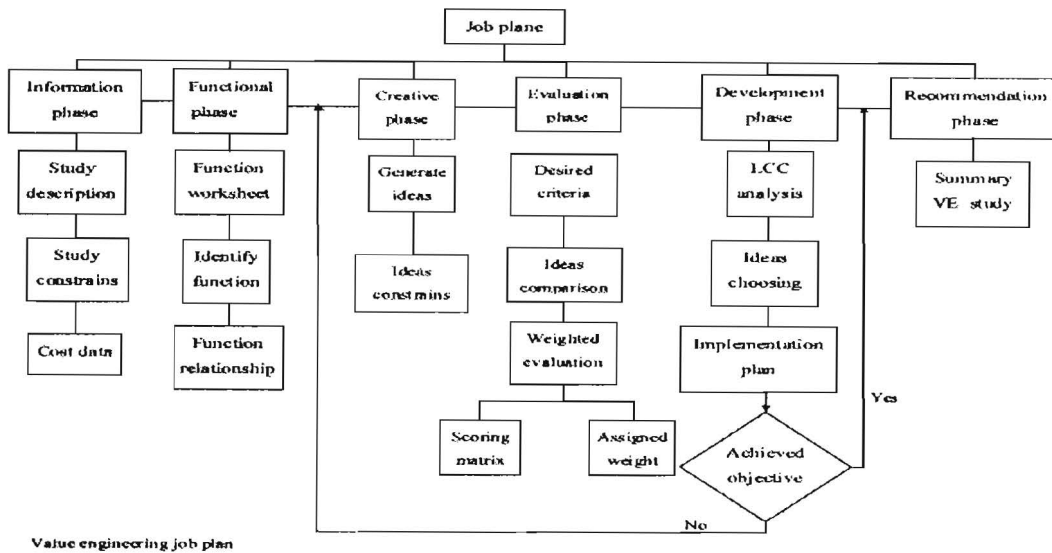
Job plane

Information phase

Study description

Study constrains

Cost data

Functional phase

Function worksheet

Identify function

Function relationship

Creative phase

Generate ideas

Ideas constrains

Evaluation phase

Desired criteria

Ideas comparison

Weighted evaluation

Scoring matrix

Assigned weight

Development phase

LCC analysis

Ideas choosing

Implementation plan

Achieved objective

Yes

No

Recommendation phase

Summary VE study

Value engineering job plan